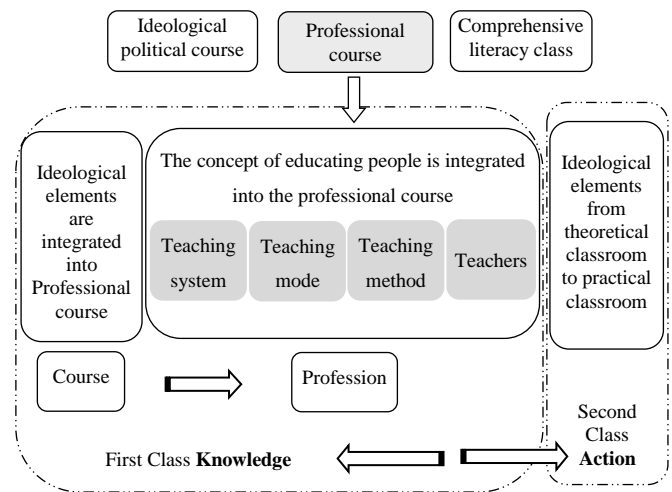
Ideological political course

Professional course

Comprehensive literacy class

Ideological elements are integrated into Professional course

The concept of educating people is integrated into the professional course

Teaching system

Teaching mode

Teaching method

Teachers

Ideological elements from theoretical classroom to practical classroom

Course

Profession

Second Class **Action**

First Class **Knowledge**